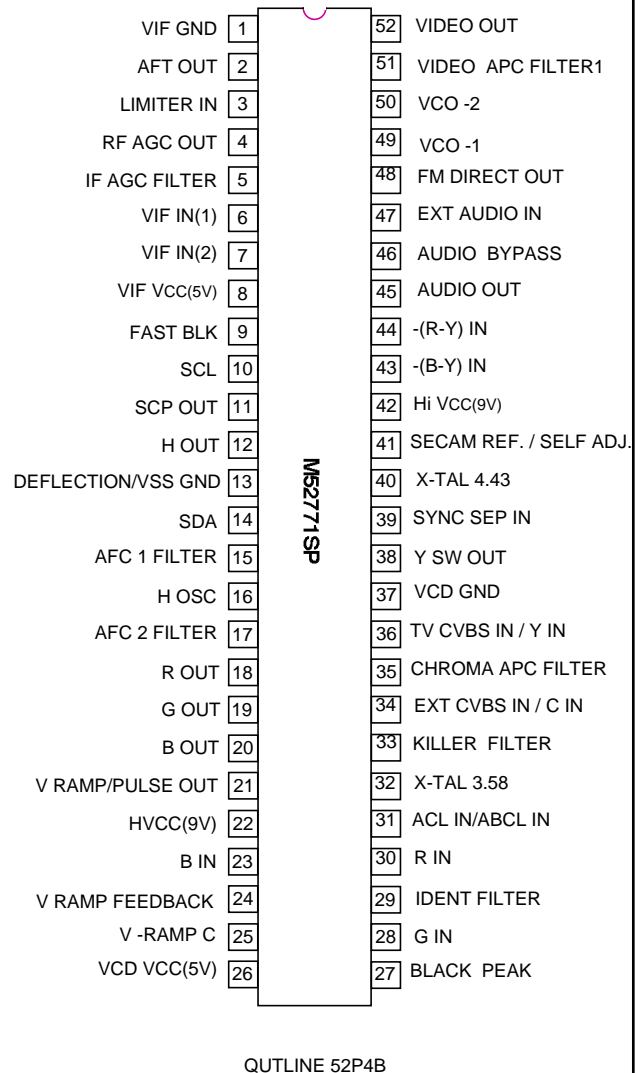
VIF GND 1
AFT OUT 2
LIMITER IN 3
RF AGC OUT 4
IF AGC FILTER 5
VIF IN(1) 6
VIF IN(2) 7
VIF VCC(5V) 8
FAST BLK 9
SCL 10
SCP OUT 11
H OUT 12
DEFLECTION/VSS GND 13
SDA 14
AFC 1 FILTER 15
H OSC 16
AFC 2 FILTER 17
R OUT 18
G OUT 19
B OUT 20
V RAMP/PULSE OUT 21
HVCC(9V) 22
B IN 23
V RAMP FEEDBACK 24
V -RAMP C 25
VCD VCC(5V) 26

52 VIDEO OUT
51 VIDEO APC FILTER1
50 VCO -2
49 VCO -1
48 FM DIRECT OUT
47 EXT AUDIO IN
46 AUDIO BYPASS
45 AUDIO OUT
44 -(R-Y) IN
43 -(B-Y) IN
42 Hi VCC(9V)
41 SECAM REF. / SELF ADJ.
40 X-TAL 4.43
39 SYNC SEP IN
38 Y SW OUT
37 VCD GND
36 TV CVBS IN / Y IN
35 CHROMA APC FILTER
34 EXT CVBS IN / C IN
33 KILLER FILTER
32 X-TAL 3.58
31 ACL IN/ABCL IN
30 R IN
29 IDENT FILTER
28 G IN
27 BLACK PEAK

M52771SP

QUTLINE 52P4B